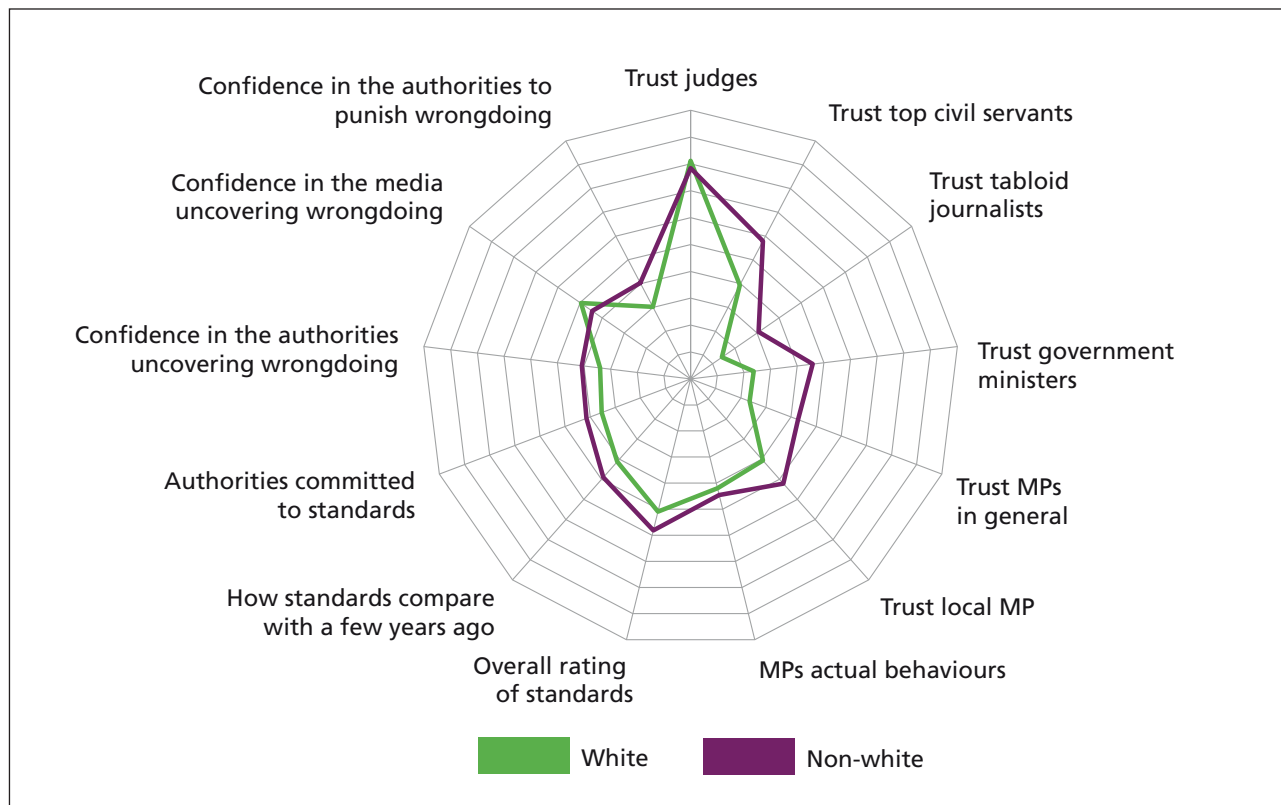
Trust judges

Trust top civil servants

Trust tabloid journalists

Trust government ministers

Trust MPs in general

Trust local MP

MPs actual behaviours

Overall rating of standards

How standards compare with a few years ago

Authorities committed to standards

Confidence in the authorities uncovering wrongdoing

Confidence in the media uncovering wrongdoing

Confidence in the authorities to punish wrongdoing

White

Non-white